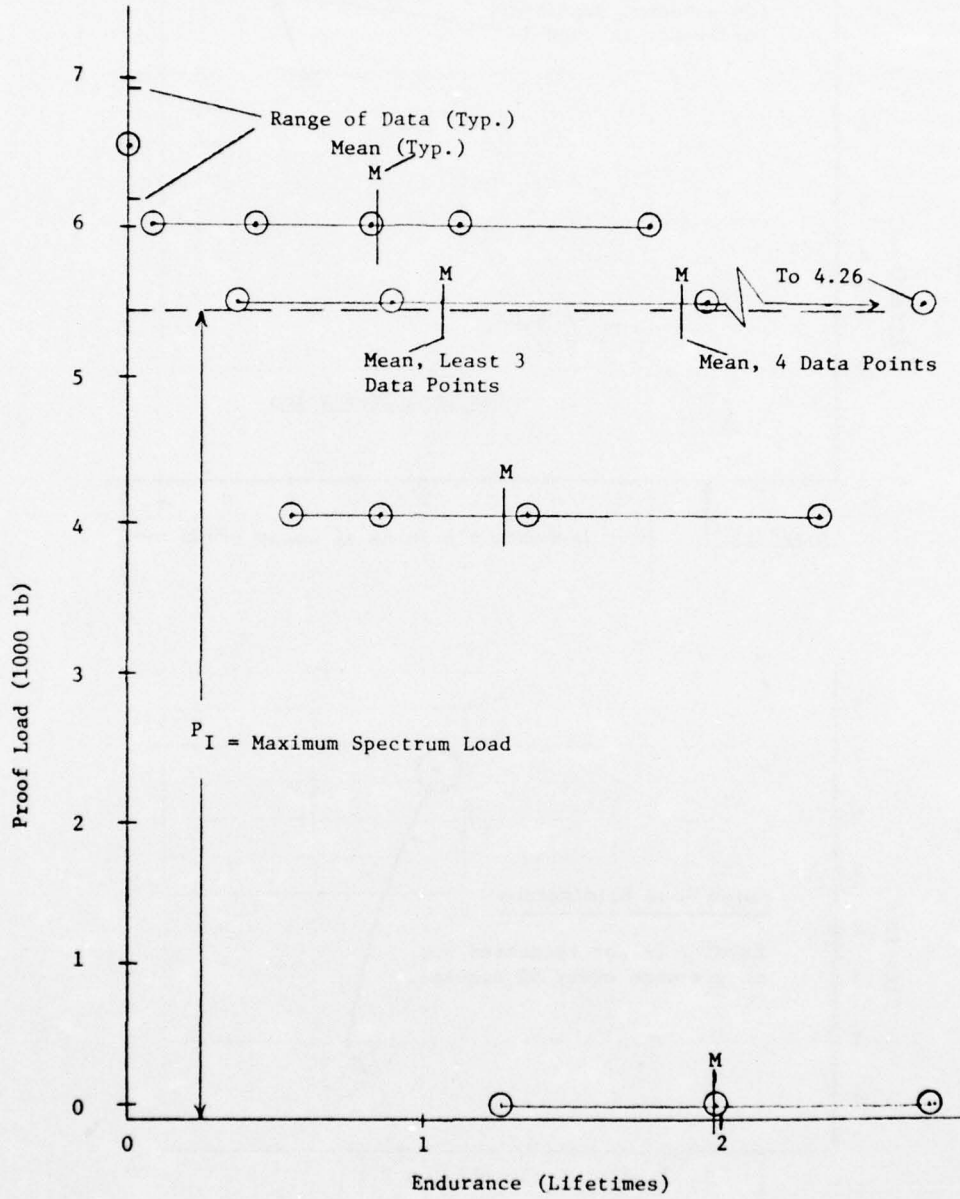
7

Range of Data (Typ.)

Mean (Typ.)

M

6

M

M

To 4.26

Mean, Least 3 Data Points

Mean, 4 Data Points

5

M

4

3

$P_I$ = Maximum Spectrum Load

Proof Load (1000 lb)

2

1

M

0

0

1

2

Endurance (Lifetimes)